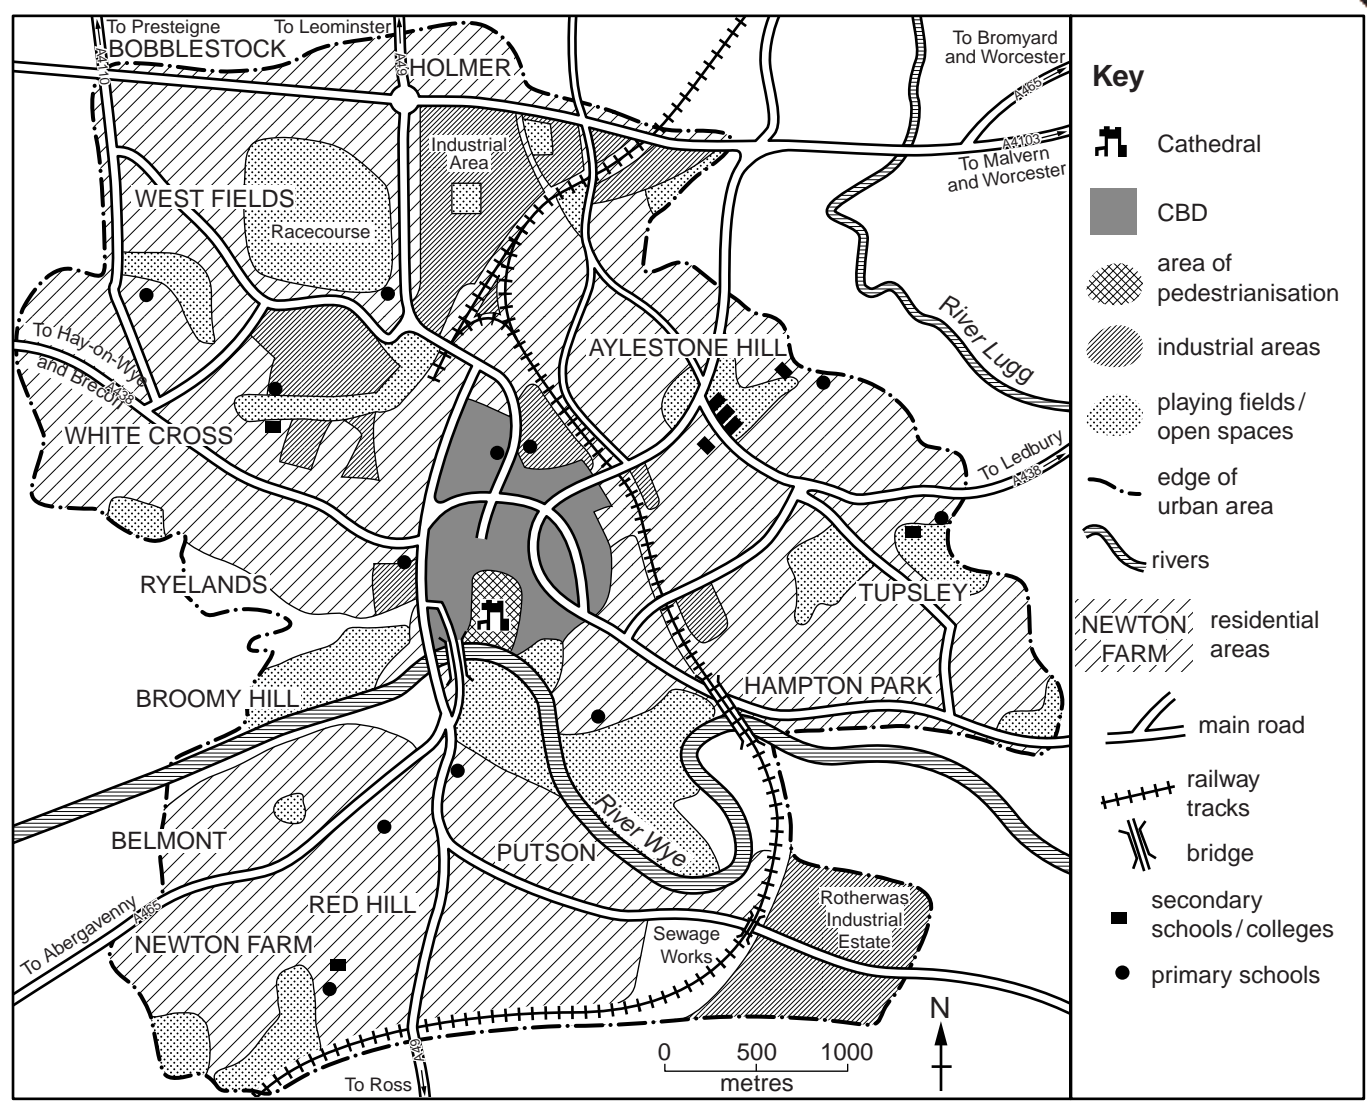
To Presteigne
To Leominster
BOBBLESTOCK
A4110
A49
HOLMER
To Bromyard and Worcester
A465
A4103
To Malvern and Worcester
Industrial Area
WEST FIELDS
Racecourse
River Lugg
To Hay-on-Wye and Brecon
A438
AYLESTONE HILL
WHITE CROSS
To Ledbury
A438
RYELANDS
TUPSLEY
BROOMY HILL
HAMPTON PARK
BELMONT
River Wye
PUTSON
RED HILL
Rotherwas Industrial Estate
NEWTON FARM
Sewage Works
To Abergavenny
A465
N
A49
To Ross
0
500
1000
metres

Key
Cathedral
CBD
area of pedestrianisation
industrial areas
playing fields / open spaces
edge of urban area
rivers
NEWTON FARM
residential areas
main road
railway tracks
bridge
secondary schools / colleges
primary schools